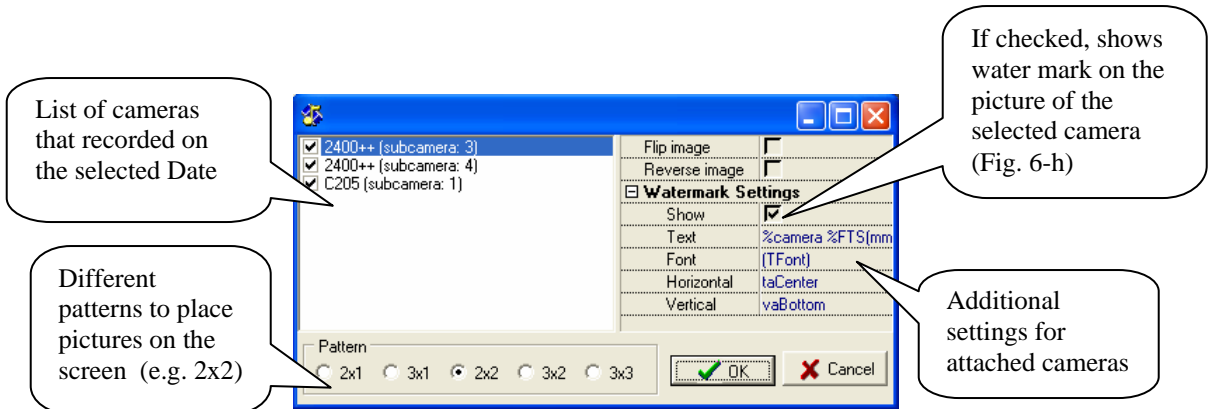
List of cameras that recorded on the selected Date

If checked, shows water mark on the picture of the selected camera (Fig. 6-h)

2400++ (subcamera: 3)
2400++ (subcamera: 4)
C205 (subcamera: 1)

| | |
|---|---|
| Flip image | |
| Reverse image | |
| ⊟ Watermark Settings | |
| Show | |
| Text | %camera %FTS(mm |
| Font | (TFont) |
| Horizontal | taCenter |
| Vertical | vaBottom |

Different patterns to place pictures on the screen (e.g. 2x2)

Pattern
2x1 3x1 2x2 3x2 3x3

OK
Cancel

Additional settings for attached cameras